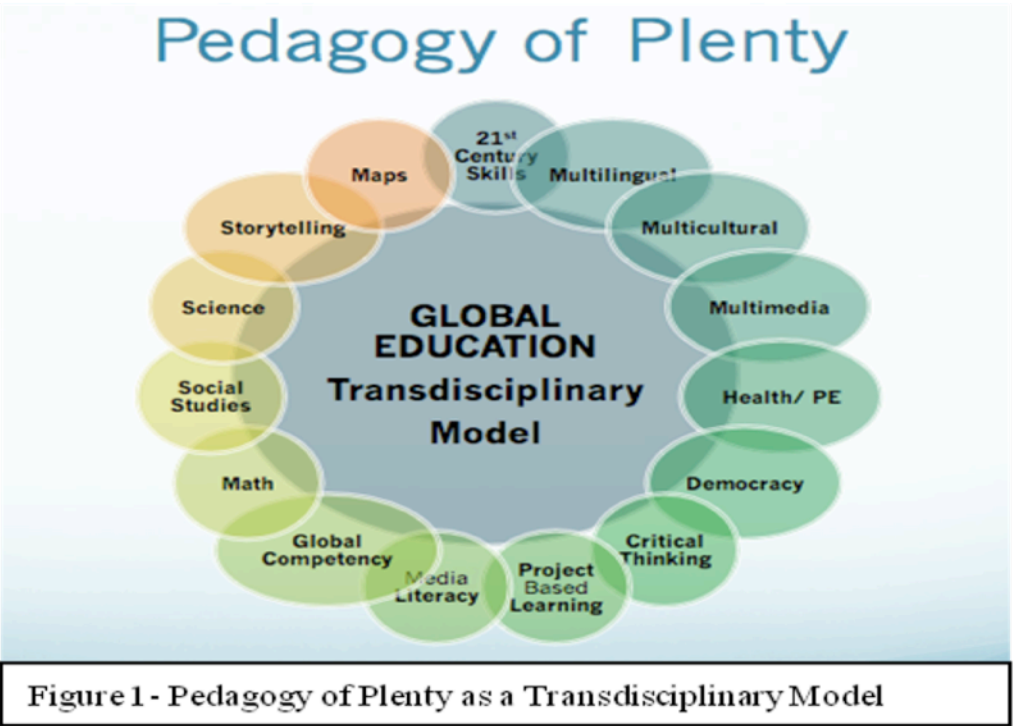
Pedagogy of Plenty

GLOBAL EDUCATION Transdisciplinary Model

$21^{st}$ Century Skills

Multilingual

Multicultural

Multimedia

Health/ PE

Democracy

Critical Thinking

Project Based Learning

Media Literacy

Global Competency

Math

Social Studies

Science

Storytelling

Maps

Figure 1 - Pedagogy of Plenty as a Transdisciplinary Model